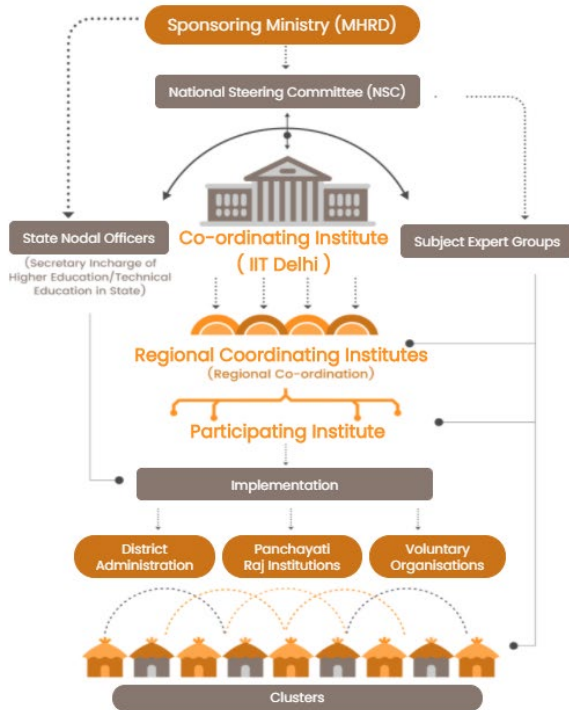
Sponsoring Ministry (MHRD)

National Steering Committee (NSC)

State Nodal Officers

(Secretary Incharge of Higher Education/Technical Education in State)

Co-ordinating Institute
( IIT Delhi )

Subject Expert Groups

Regional Coordinating Institutes
(Regional Co-ordination)

Participating Institute

Implementation

District Administration

Panchayati Raj Institutions

Voluntary Organisations

Clusters